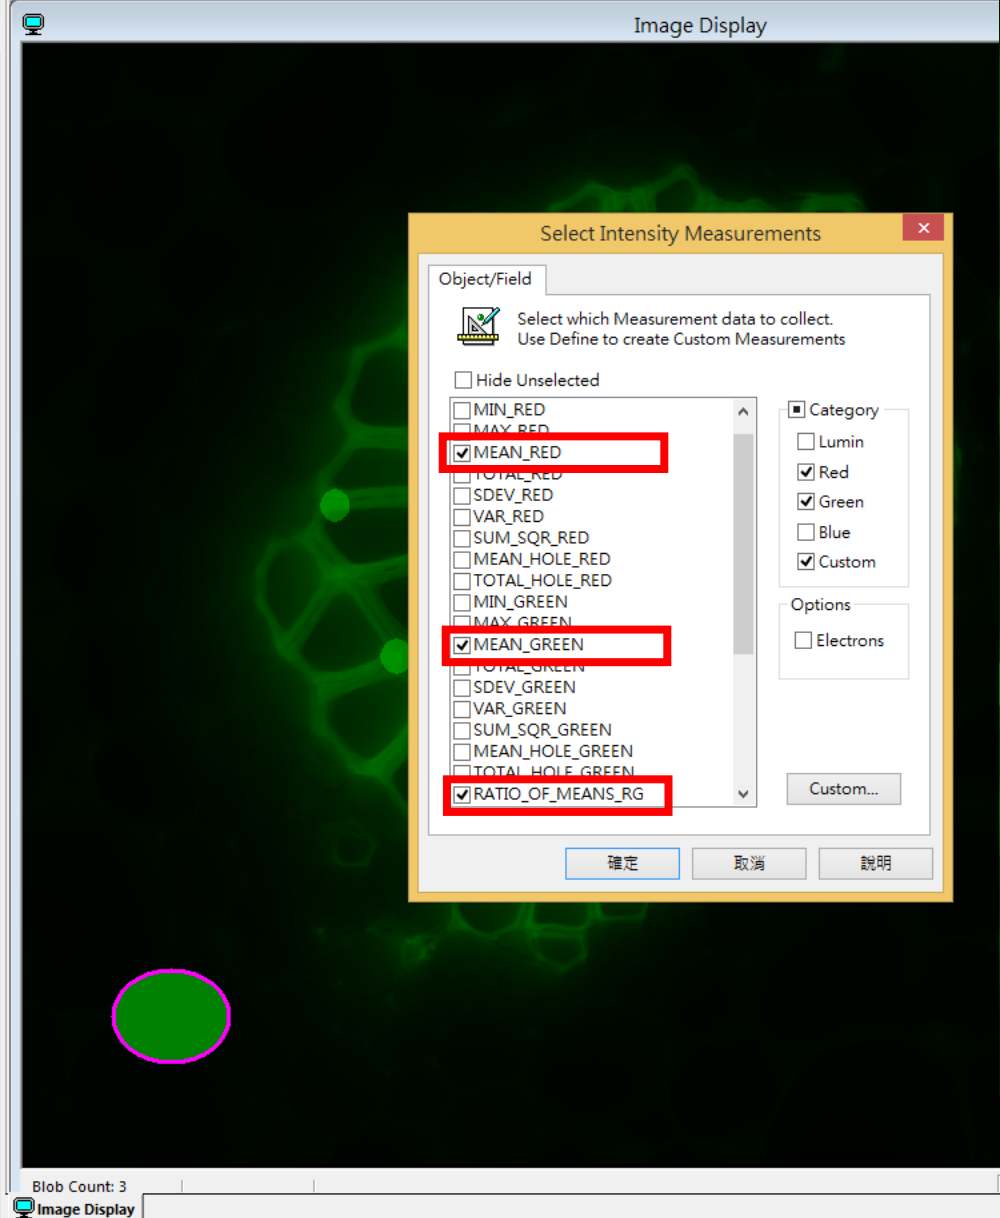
Image Display

Select Intensity Measurements

Object/Field

Select which Measurement data to collect.
Use Define to create Custom Measurements

Hide Unselected

MIN_RED
MAX_RED
MEAN_RED
TOTAL_RED
SDEV_RED
VAR_RED
SUM_SQR_RED
MEAN_HOLE_RED
TOTAL_HOLE_RED
MIN_GREEN
MAX_GREEN
MEAN_GREEN
TOTAL_GREEN
SDEV_GREEN
VAR_GREEN
SUM_SQR_GREEN
MEAN_HOLE_GREEN
TOTAL_HOLE_GREEN
RATIO_OF_MEANS_RG

Category
Lumin
Red
Green
Blue
Custom

Options
Electrons

Custom...

確定
取消
說明

Blob Count: 3

Image Display